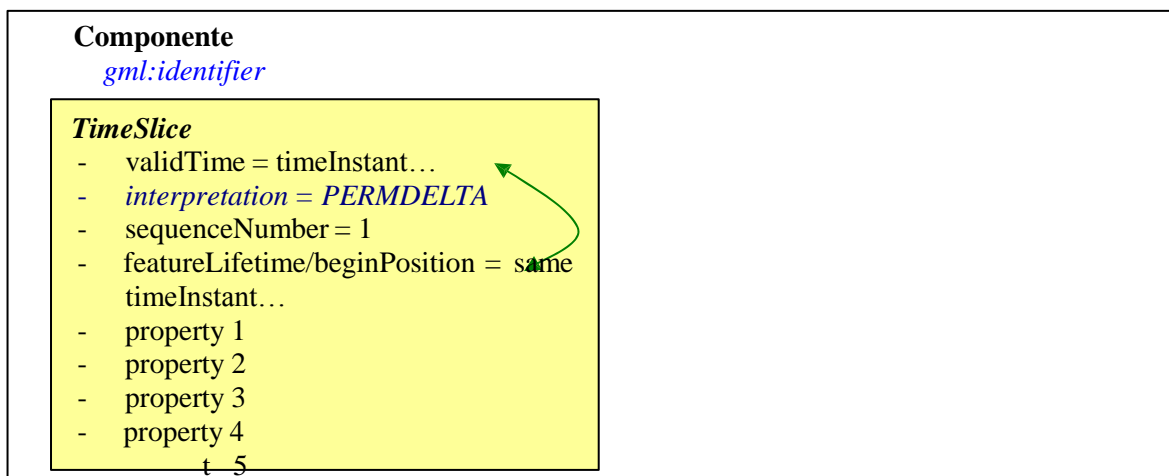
**Componente**
*gml:identifier*

***TimeSlice***
- validTime = timeInstant…
- *interpretation = PERMDELTA*
- sequenceNumber = 1
- featureLifetime/beginPosition = same timeInstant…
- property 1
- property 2
- property 3
- property 4

t 5